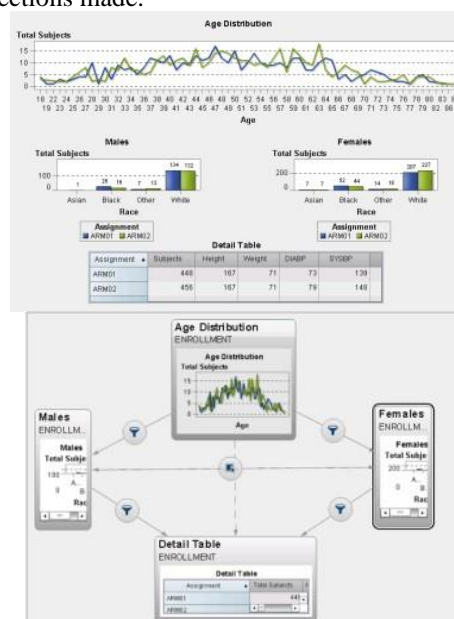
ections made.

Age Distribution

Total Subjects

15
10
5
0

18 22 24 26 28 30 32 34 36 38 40 42 44 46 48 50 52 54 56 58 60 62 64 66 68 70 72 74 76 78 80 83
19 23 25 27 29 31 33 35 37 39 41 43 45 47 49 51 53 55 57 59 61 63 65 67 69 71 73 75 77 79 82 86

Age

Males
Total Subjects
100
1 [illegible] 25 14 7 13 134 132
Asian Black Other White
Race
Assignment
ARM01 ARM02

Females
Total Subjects
200
7 7 52 44 14 15 207 227
Asian Black Other White
Race
Assignment
ARM01 ARM02

Detail Table

| Assignment | Subjects | Height | Weight | DIABP | SYSBP |
|---|---|---|---|---|---|
| ARM01 | 448 | 167 | 71 | 73 | 139 |
| ARM02 | 456 | 167 | 71 | 79 | 149 |

Age Distribution
ENROLLMENT
Age Distribution
Total Subjects
15
10
5
0
Age

Males
ENROLLM...
Males
Total Subje
100
A...
0
B
Rac

Females
ENROLLM...
Females
Total Subje
200
A...
0
B
Rac

Detail Table
ENROLLMENT
Detail Table
| Assignment | Total Subjects |
|---|---|
| ARM01 | 448 |
| ARM02 | |